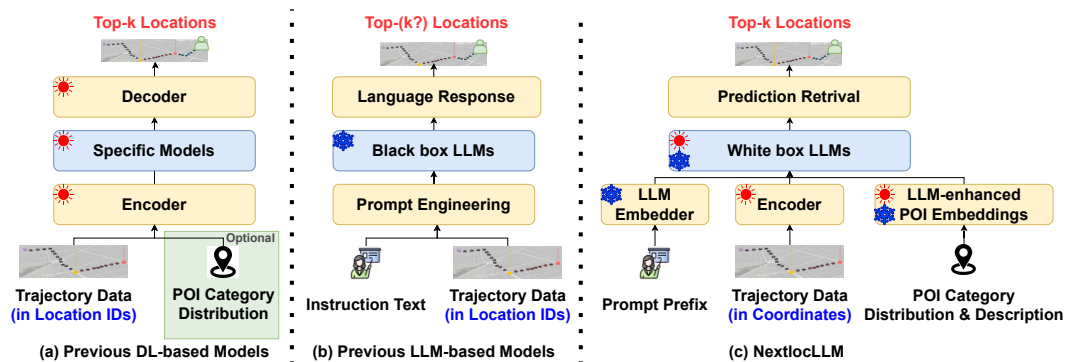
Top-k Locations

Decoder

Specific Models

Encoder

Optional

Trajectory Data (in Location IDs)

POI Category Distribution

(a) Previous DL-based Models

Top-(k?) Locations

Language Response

Black box LLMs

Prompt Engineering

Instruction Text

Trajectory Data (in Location IDs)

(b) Previous LLM-based Models

Top-k Locations

Prediction Retrival

White box LLMs

LLM Embedder

Encoder

LLM-enhanced POI Embeddings

Prompt Prefix

Trajectory Data (in Coordinates)

POI Category Distribution & Description

(c) NextlocLLM